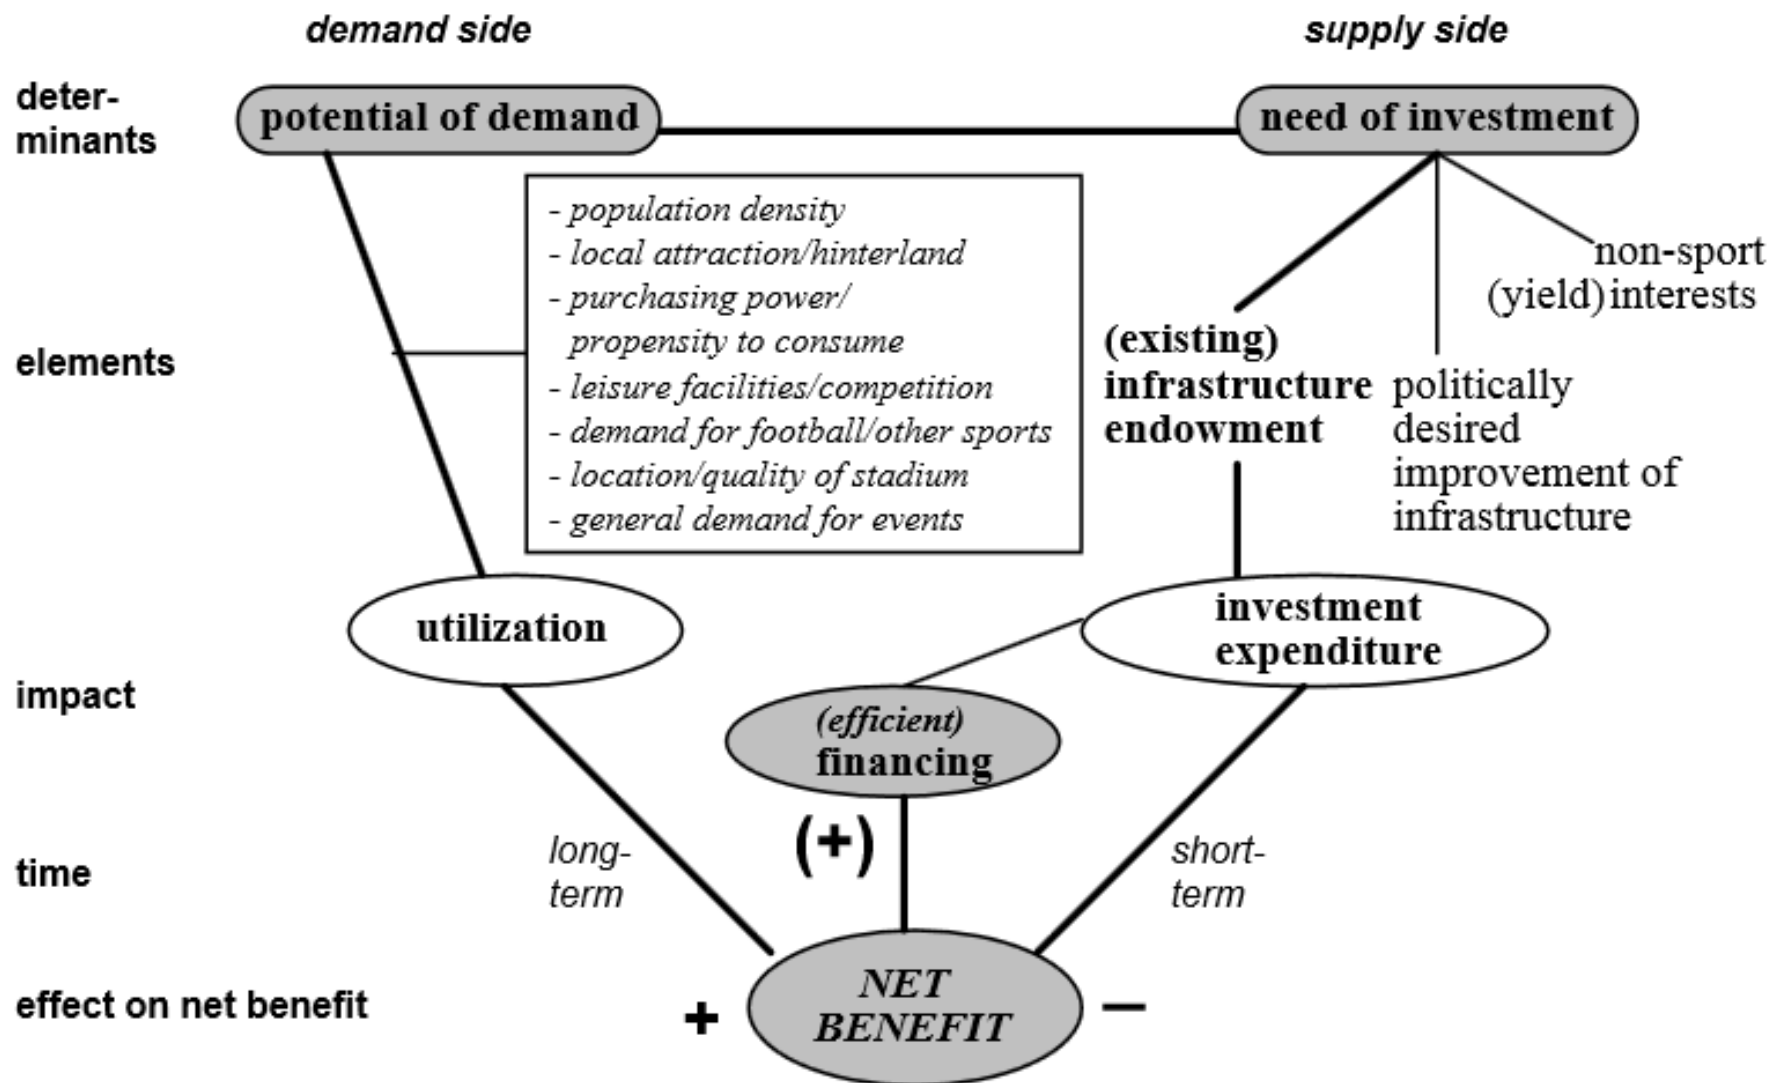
demand side

supply side

determinants

potential of demand

need of investment

- population density
- local attraction/hinterland
- purchasing power/ propensity to consume
- leisure facilities/competition
- demand for football/other sports
- location/quality of stadium
- general demand for events

non-sport (yield) interests

elements

(existing) infrastructure endowment

politically desired improvement of infrastructure

utilization

investment expenditure

impact

(efficient) financing

time

long-term

(+)

short-term

effect on net benefit

+

NET BENEFIT

−